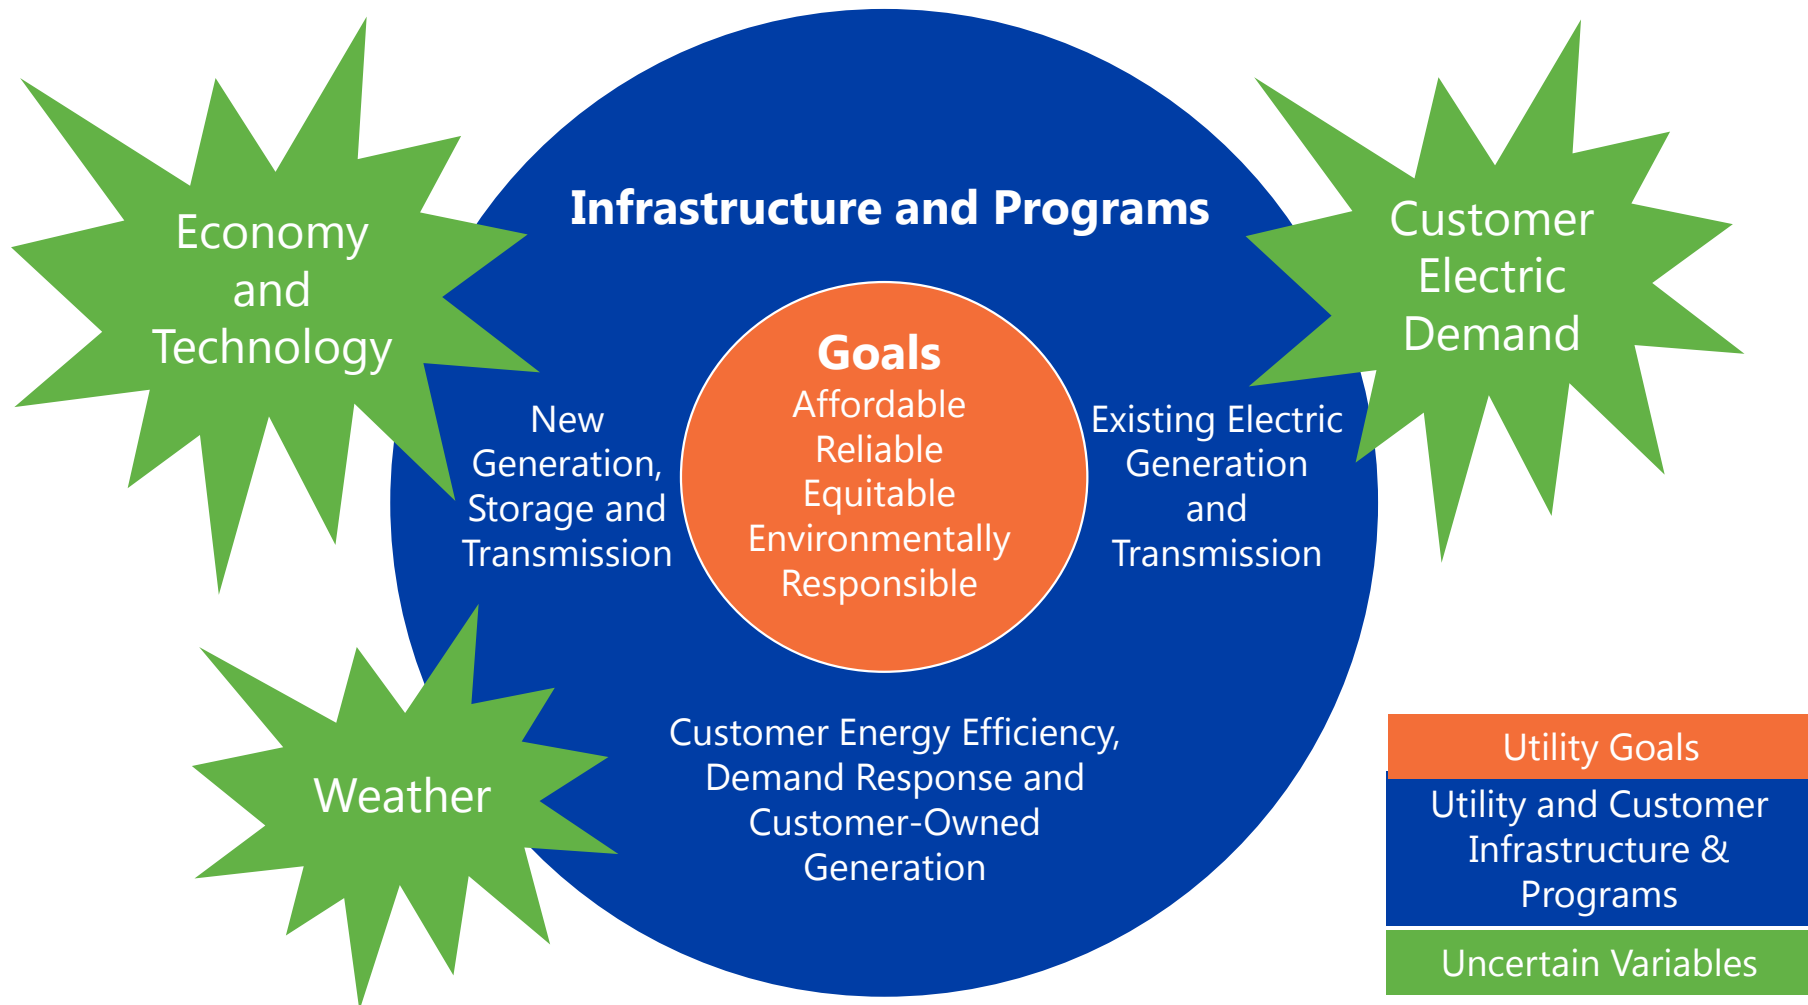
Economy and Technology

Infrastructure and Programs

Customer Electric Demand

Goals
Affordable
Reliable
Equitable
Environmentally Responsible

New Generation, Storage and Transmission

Existing Electric Generation and Transmission

Weather

Customer Energy Efficiency, Demand Response and Customer-Owned Generation

Utility Goals

Utility and Customer Infrastructure & Programs

Uncertain Variables